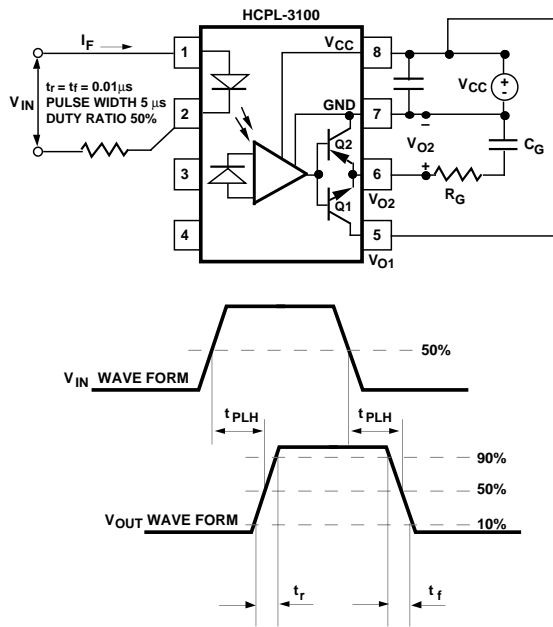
HCPL-3100

$I_F$

1

$V_{IN}$

$t_r = t_f = 0.01\mu s$
PULSE WIDTH 5 $\mu s$
DUTY RATIO 50%

2

3

4

$V_{CC}$

8

GND

7

Q2

6

Q1

5

$V_{CC}$

+

-

-

$V_{O2}$

$C_G$

+

$R_G$

$V_{O2}$

$V_{O1}$

50%

$V_{IN}$ WAVE FORM

$t_{PLH}$

$t_{PLH}$

90%

50%

$V_{OUT}$ WAVE FORM

10%

$t_r$

$t_f$